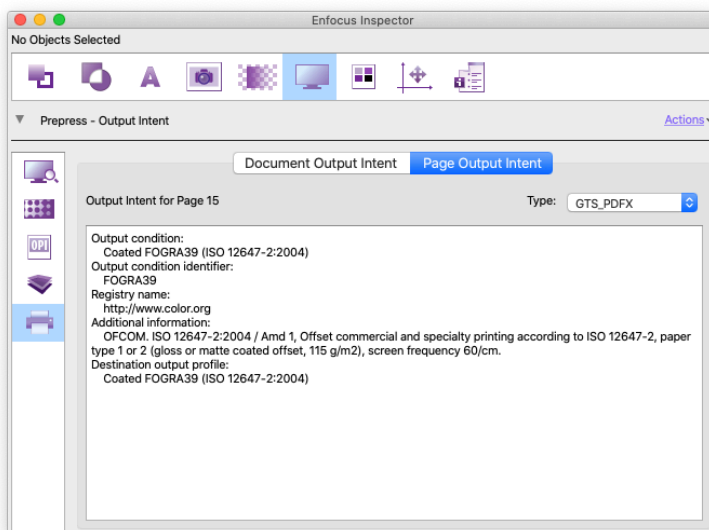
Enfocus Inspector

No Objects Selected

Prepress - Output Intent

Actions

OPI

Document Output Intent | Page Output Intent

Output Intent for Page 15

Type: GTS_PDFX

Output condition:
Coated FOGRA39 (ISO 12647-2:2004)
Output condition identifier:
FOGRA39
Registry name:
http://www.color.org
Additional information:
OFCOM. ISO 12647-2:2004 / Amd 1, Offset commercial and specialty printing according to ISO 12647-2, paper type 1 or 2 (gloss or matte coated offset, 115 g/m2), screen frequency 60/cm.
Destination output profile:
Coated FOGRA39 (ISO 12647-2:2004)